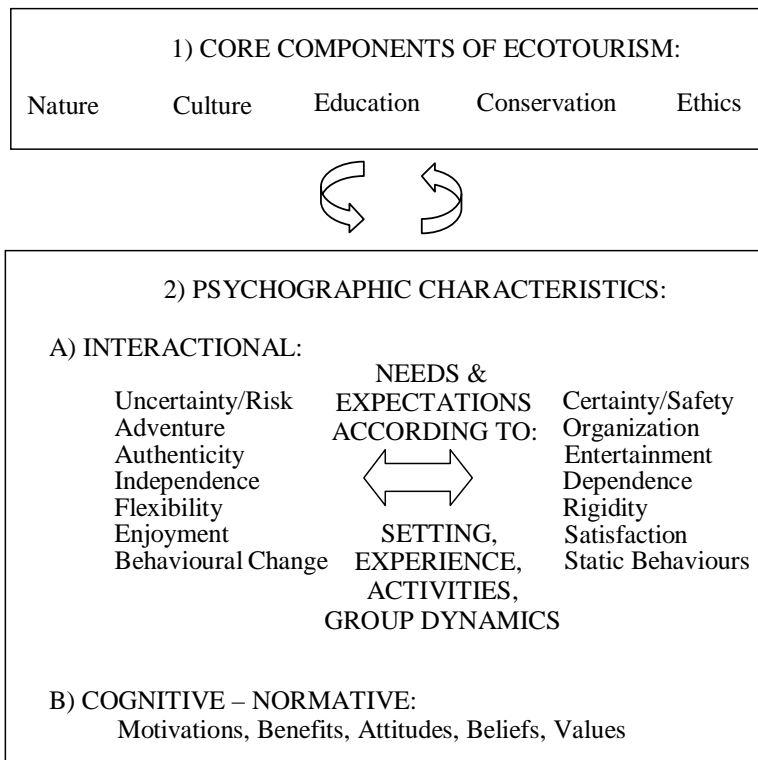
1) CORE COMPONENTS OF ECOTOURISM:

Nature Culture Education Conservation Ethics

2) PSYCHOGRAPHIC CHARACTERISTICS:

A) INTERACTIONAL:

Uncertainty/Risk
Adventure
Authenticity
Independence
Flexibility
Enjoyment
Behavioural Change

NEEDS & EXPECTATIONS ACCORDING TO:

SETTING, EXPERIENCE, ACTIVITIES, GROUP DYNAMICS

Certainty/Safety
Organization
Entertainment
Dependence
Rigidity
Satisfaction
Static Behaviours

B) COGNITIVE – NORMATIVE:
Motivations, Benefits, Attitudes, Beliefs, Values